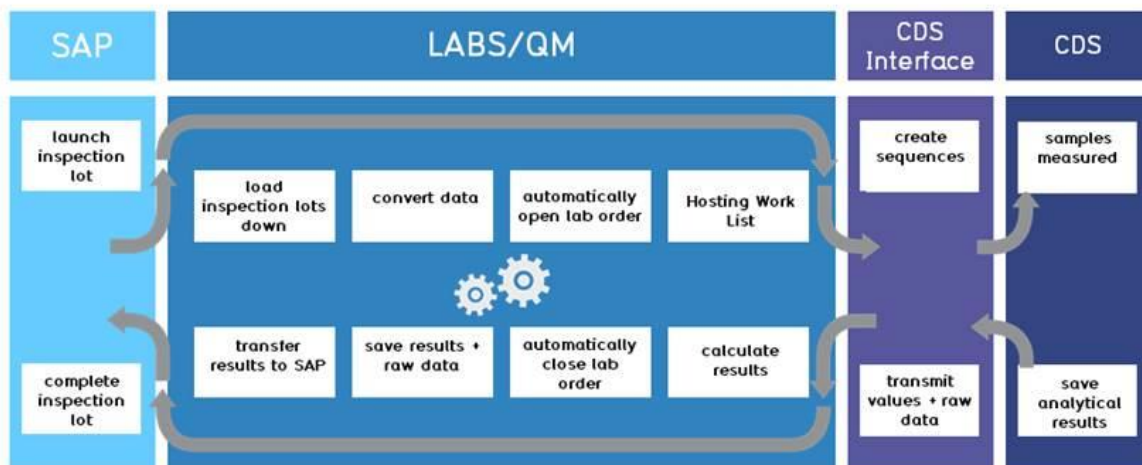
SAP

LABS/QM

CDS Interface

CDS

launch inspection lot

load inspection lots down

convert data

automatically open lab order

Hosting Work List

create sequences

samples measured

transfer results to SAP

save results + raw data

automatically close lab order

calculate results

complete inspection lot

transmit values + raw data

save analytical results